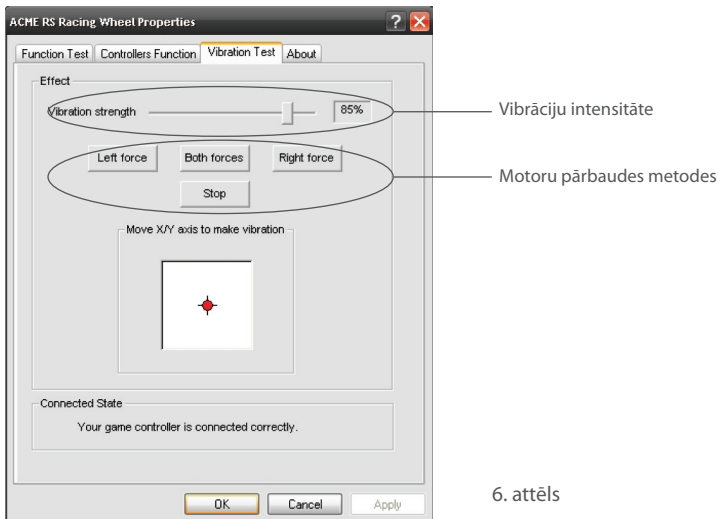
ACME RS Racing Wheel Properties

Function Test | Controllers Function | Vibration Test | About

Effect

Vibration strength 85%

Vibrāciju intensitāte

Left force | Both forces | Right force

Stop

Motoru pārbaudes metodes

Move X/Y axis to make vibration

Connected State

Your game controller is connected correctly.

OK | Cancel | Apply

6. attēls